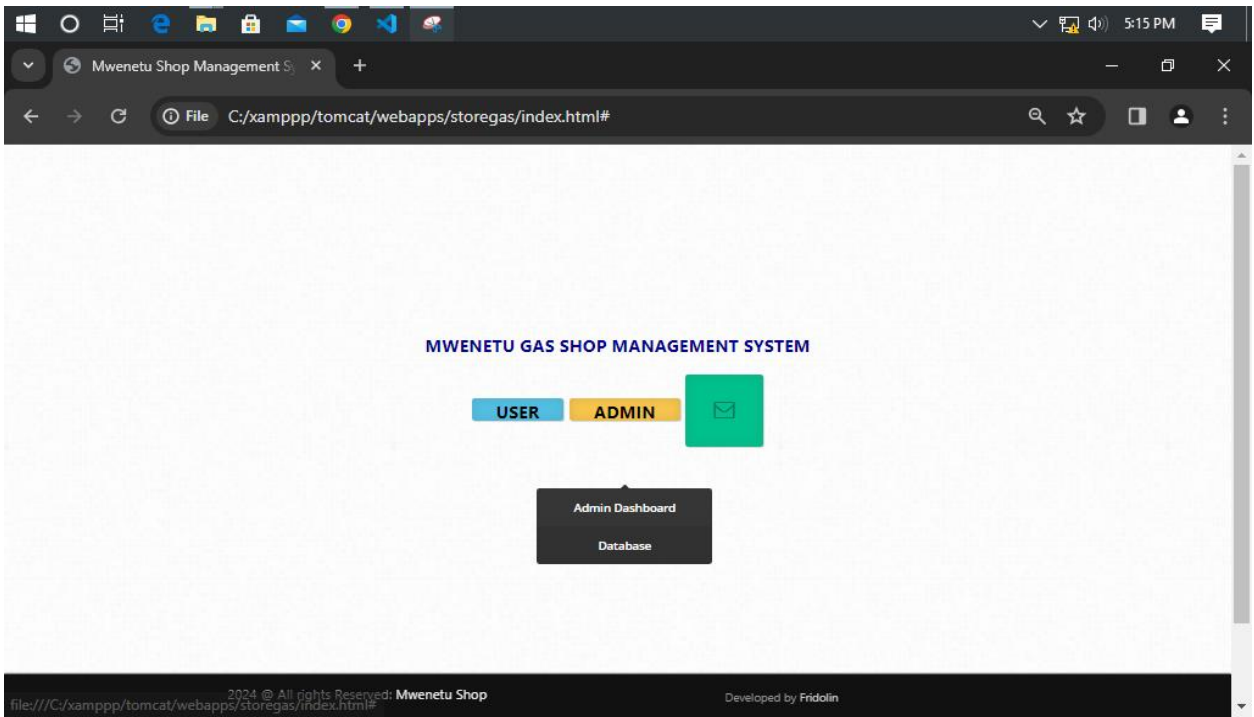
5:15 PM

Mwenetu Shop Management S ×

File C:/xamppp/tomcat/webapps/storegas/index.html#

MWENETU GAS SHOP MANAGEMENT SYSTEM

USER ADMIN

Admin Dashboard

Database

file:///C:/xamppp/tomcat/webapps/storegas/index.html#

2024 @ All rights Reserved: Mwenetu Shop

Developed by Fridolin